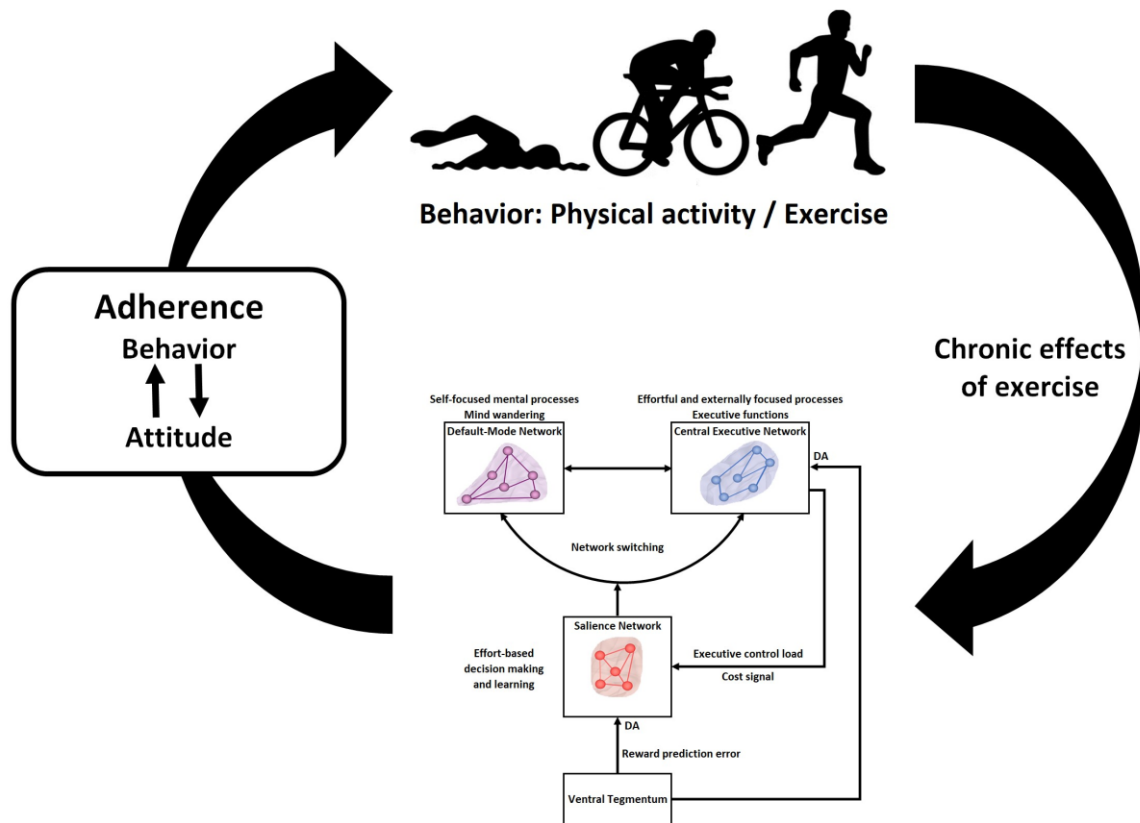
Behavior: Physical activity / Exercise

Adherence
Behavior
Attitude

Chronic effects of exercise

Self-focused mental processes
Mind wandering

Effortful and externally focused processes
Executive functions

Default-Mode Network

Central Executive Network

DA

Network switching

Salience Network

Effort-based decision making and learning

Executive control load

Cost signal

DA

Reward prediction error

Ventral Tegmentum